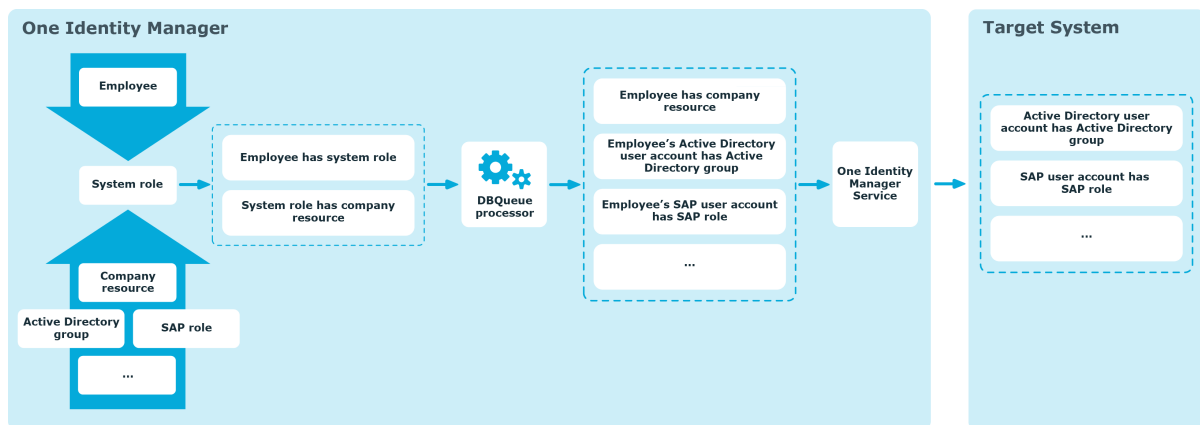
One Identity Manager

Employee

System role

Company resource

Active Directory group

SAP role

...

Employee has system role

System role has company resource

DBQueue processor

Employee has company resource

Employee's Active Directory user account has Active Directory group

Employee's SAP user account has SAP role

...

One Identity Manager Service

Target System

Active Directory user account has Active Directory group

SAP user account has SAP role

...